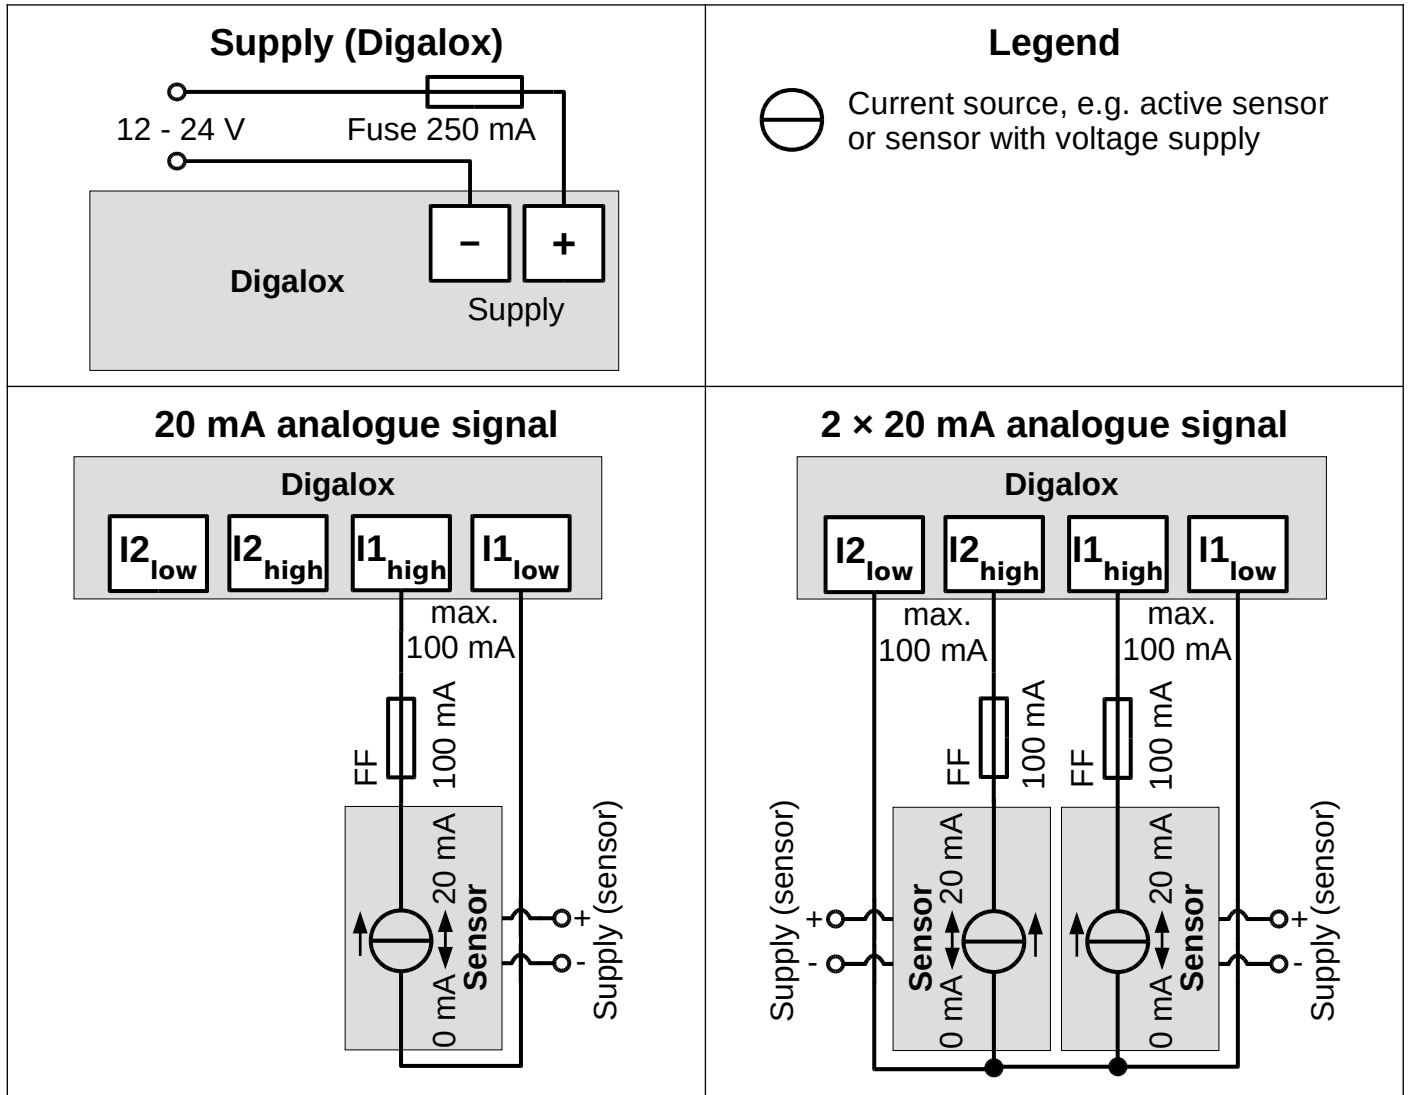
Supply (Digalox)

12 - 24 V

Fuse 250 mA

Digalox

–

+

Supply

Legend

Current source, e.g. active sensor or sensor with voltage supply

20 mA analogue signal

Digalox

$I2_{low}$ $I2_{high}$ $I1_{high}$ $I1_{low}$

max. 100 mA

FF 100 mA

20 mA
0 mA
Sensor

+
-
Supply (sensor)

2 × 20 mA analogue signal

Digalox

$I2_{low}$ $I2_{high}$ $I1_{high}$ $I1_{low}$

max. 100 mA

max. 100 mA

FF 100 mA

FF 100 mA

Supply (sensor)
+
-

Sensor
20 mA
0 mA

20 mA
0 mA
Sensor

+
-
Supply (sensor)